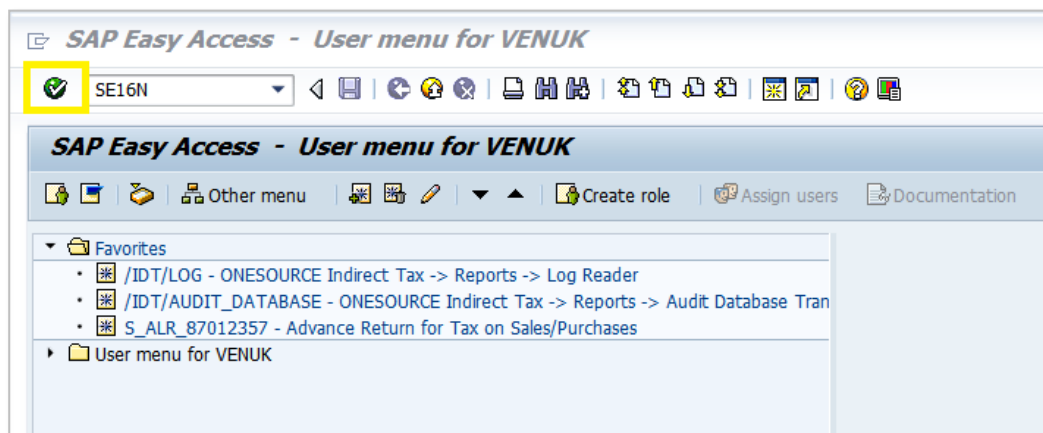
SAP Easy Access - User menu for VENUK

SE16N

SAP Easy Access - User menu for VENUK

Other menu

Create role

Assign users

Documentation

Favorites

/IDT/LOG - ONESOURCE Indirect Tax -> Reports -> Log Reader

/IDT/AUDIT_DATABASE - ONESOURCE Indirect Tax -> Reports -> Audit Database Tran

S_ALR_87012357 - Advance Return for Tax on Sales/Purchases

User menu for VENUK